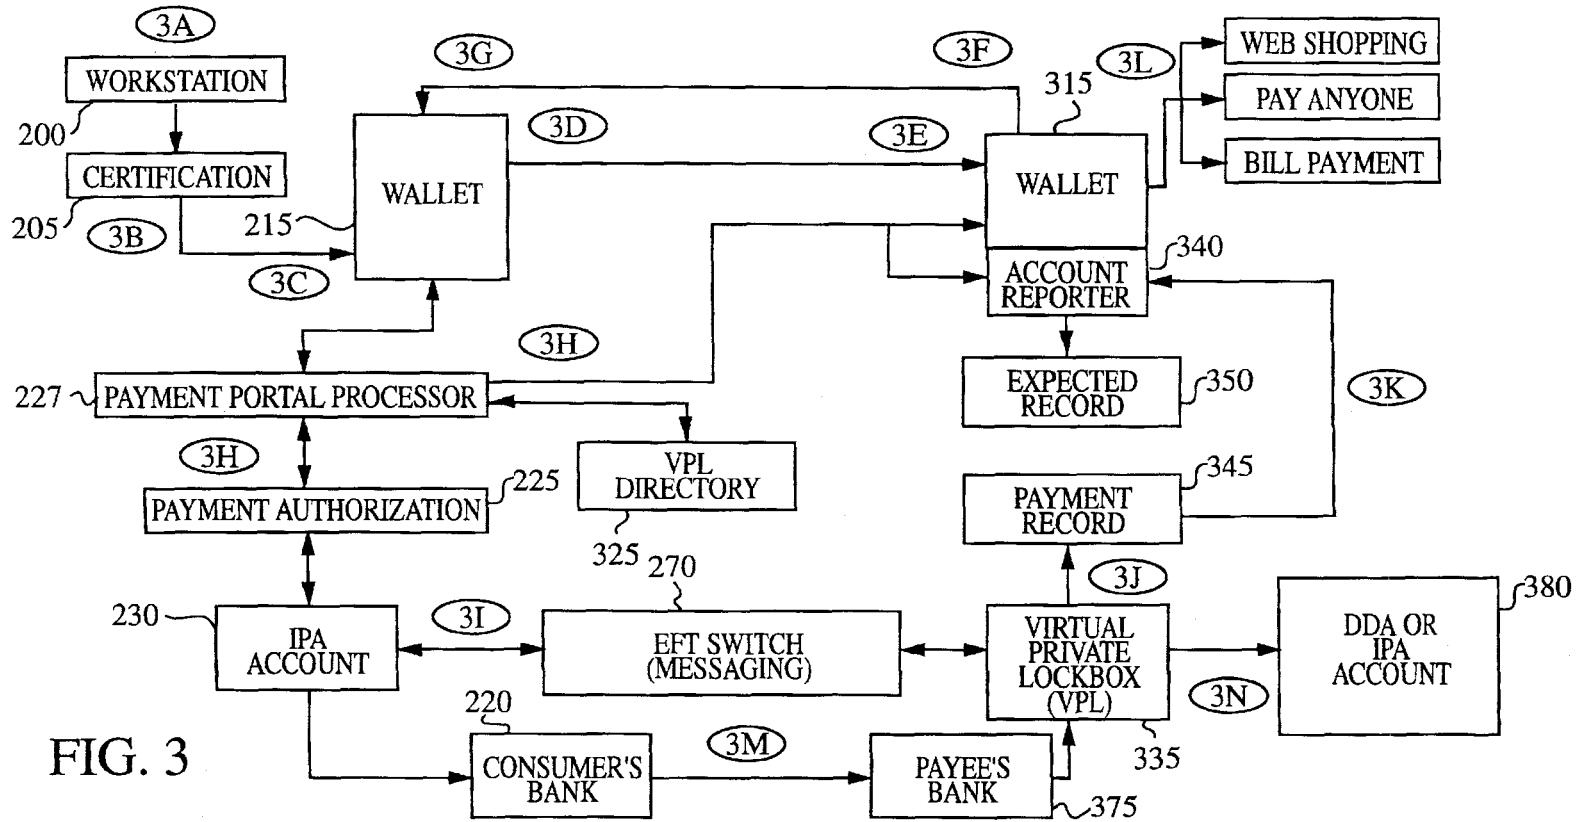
3A
WORKSTATION
200
CERTIFICATION
205
3B
3C
215
WALLET
3G
3D
3F
3E
315
3L
WEB SHOPPING
PAY ANYONE
BILL PAYMENT
WALLET
ACCOUNT REPORTER
340
EXPECTED RECORD
350
3H
227
PAYMENT PORTAL PROCESSOR
3H
PAYMENT AUTHORIZATION
225
VPL DIRECTORY
325
270
3K
PAYMENT RECORD
345
3J
230
IPA ACCOUNT
3I
EFT SWITCH (MESSAGING)
VIRTUAL PRIVATE LOCKBOX (VPL)
335
DDA OR IPA ACCOUNT
380
3N
220
CONSUMER'S BANK
3M
PAYEE'S BANK
375
FIG. 3